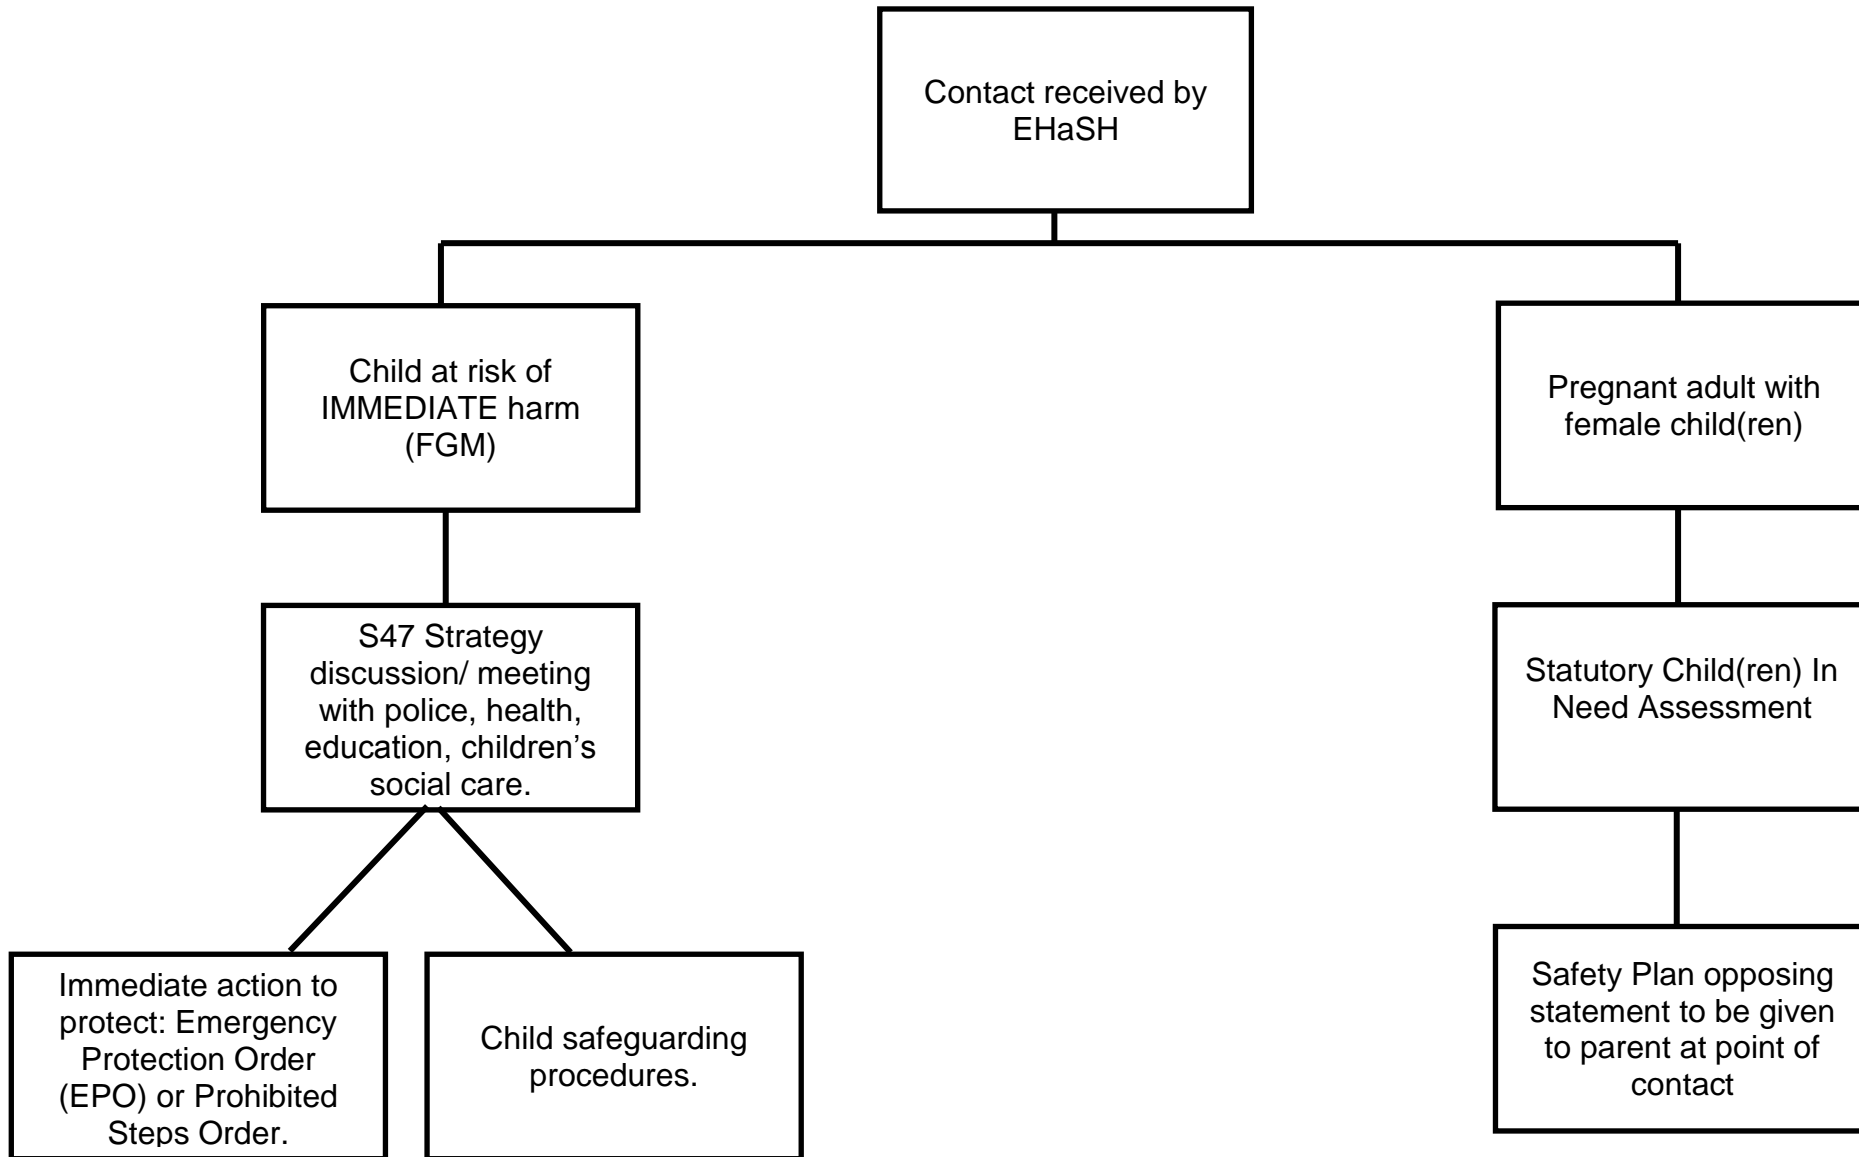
Contact received by EHaSH

Child at risk of IMMEDIATE harm (FGM)

S47 Strategy discussion/ meeting with police, health, education, children's social care.

Immediate action to protect: Emergency Protection Order (EPO) or Prohibited Steps Order.

Child safeguarding procedures.

Pregnant adult with female child(ren)

Statutory Child(ren) In Need Assessment

Safety Plan opposing statement to be given to parent at point of contact